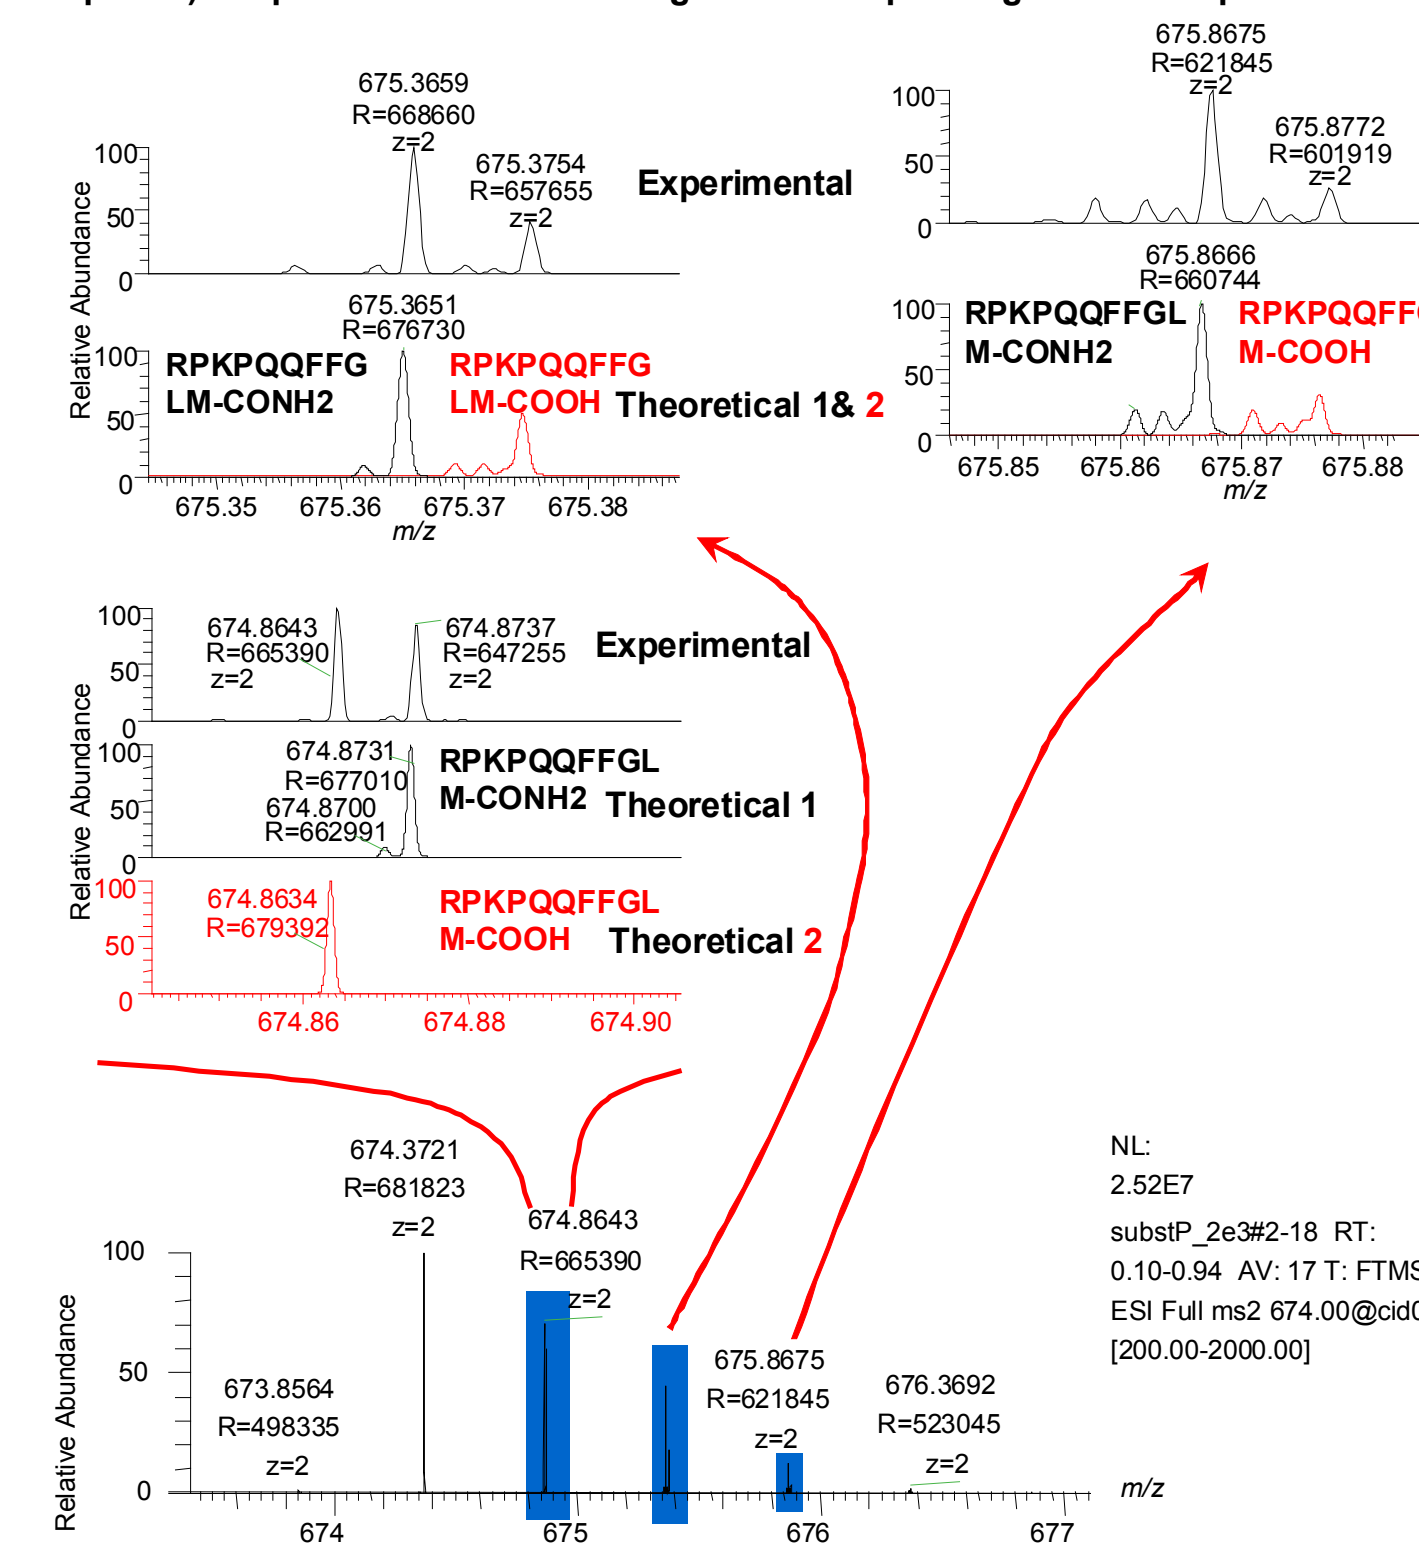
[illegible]

675.3659
R=668660
z=2

675.3754
R=657655
z=2

Experimental

100
50
0

Relative Abundance

675.3651
R=676730

100
50
0

RPKPQQFFG
LM-CONH2

RPKPQQFFG
LM-COOH

Theoretical 1& 2

675.35 675.36 675.37 675.38
m/z

675.8675
R=621845
z=2

675.8772
R=601919
z=2

100
50
0

675.8666
R=660744

100
50
0

RPKPQQFFGL
M-CONH2

RPKPQQFF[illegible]
M-COOH

675.85 675.86 675.87 675.88
m/z

100
50
0

674.8643
R=665390
z=2

674.8737
R=647255
z=2

Experimental

100
50
0

674.8731
R=677010
674.8700
R=662991

RPKPQQFFGL
M-CONH2

Theoretical 1

Relative Abundance

100
50
0

674.8634
R=679392

RPKPQQFFGL
M-COOH

Theoretical 2

674.86 674.88 674.90

674.3721
R=681823
z=2

674.8643
R=665390
z=2

100
50
0

Relative Abundance

673.8564
R=498335
z=2

675.8675
R=621845
z=2

676.3692
R=523045
z=2

674 675 676 677
m/z

NL:
2.52E7
substP_2e3#2-18 RT:
0.10-0.94 AV: 17 T: FTMS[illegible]
ESI Full ms2 674.00@cid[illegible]
[200.00-2000.00]